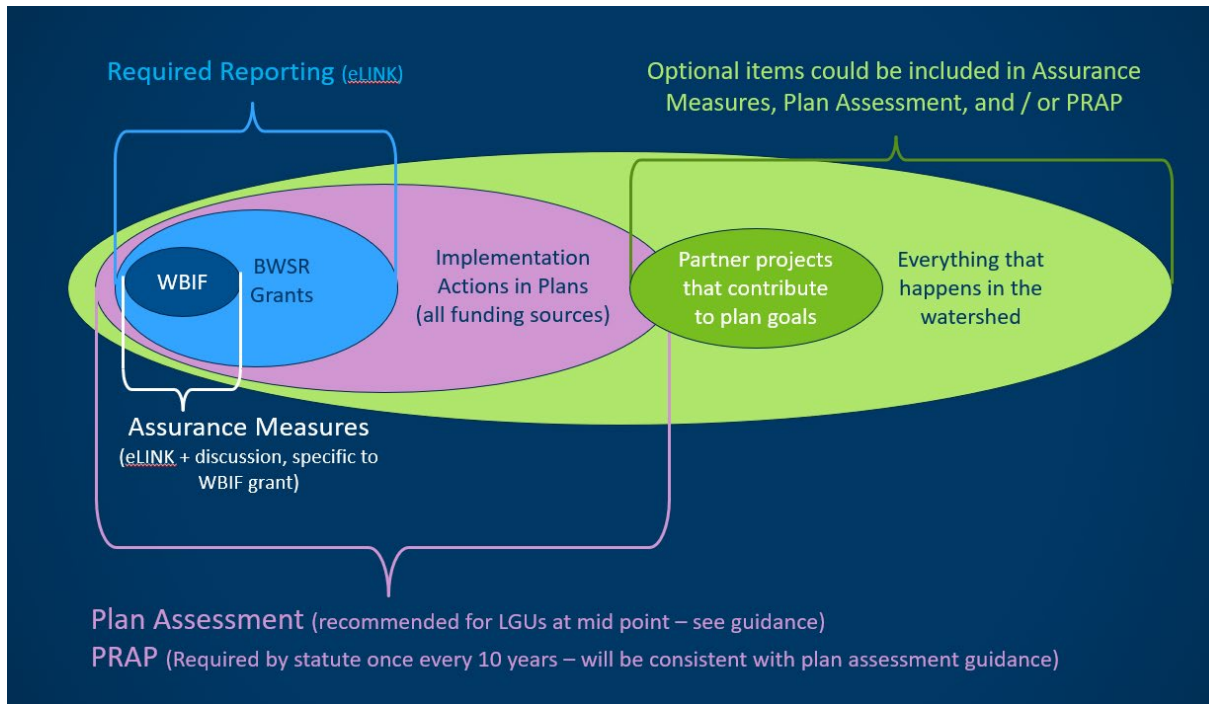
Required Reporting (eLINK)

Optional items could be included in Assurance Measures, Plan Assessment, and / or PRAP

WBIF

BWSR Grants

Implementation Actions in Plans (all funding sources)

Partner projects that contribute to plan goals

Everything that happens in the watershed

Assurance Measures
(eLINK + discussion, specific to WBIF grant)

Plan Assessment (recommended for LGUs at mid point – see guidance)
PRAP (Required by statute once every 10 years – will be consistent with plan assessment guidance)